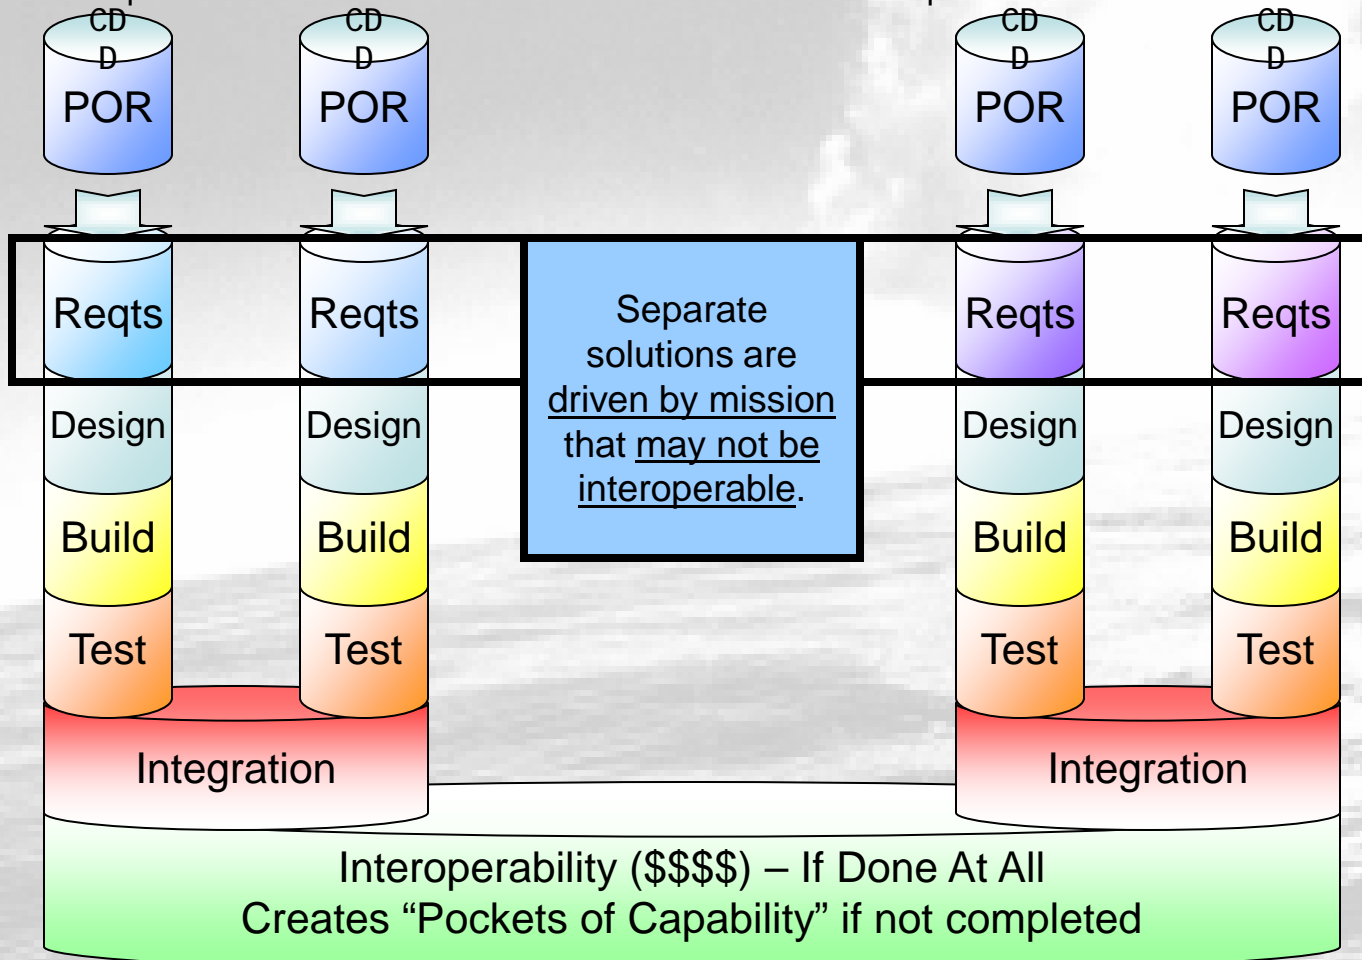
CD
D
POR

CD
D
POR

CD
D
POR

CD
D
POR

Reqts

Reqts

Separate solutions are driven by mission that may not be interoperable.

Reqts

Reqts

Design

Design

Design

Design

Build

Build

Build

Build

Test

Test

Test

Test

Integration

Integration

Interoperability ($$$$) – If Done At All
Creates “Pockets of Capability” if not completed